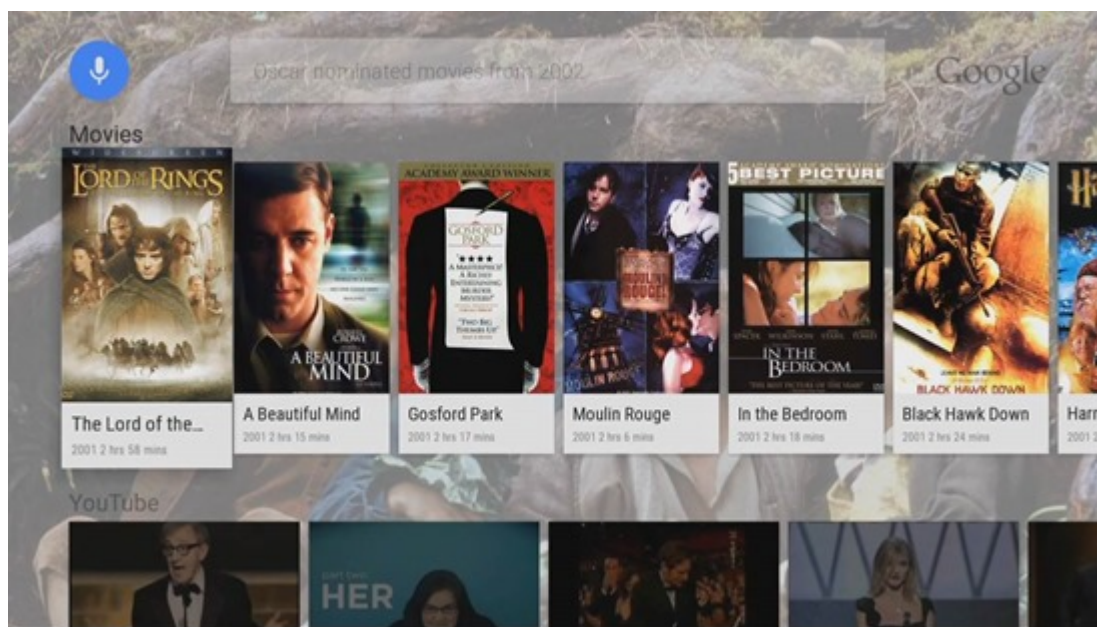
Oscar nominated movies from 2002

Google

Movies

WIDESCREEN
THE LORD OF THE RINGS

The Lord of the...
2001 2 hrs 58 mins

RUSSELL CROWE
A BEAUTIFUL MIND

A Beautiful Mind
2001 2 hrs 15 mins

ACADEMY AWARD WINNER
GOSFORD PARK
★★★★
"A MASTERPIECE! A RICHLY ENTERTAINING MURDER MYSTERY!"
"TWO BIG THUMBS UP"

Gosford Park
2001 2 hrs 17 mins

MOULIN ROUGE!
MOULIN ROUGE

Moulin Rouge
2001 2 hrs 6 mins

5 BEST PICTURE
SPACEK WILKINSON TOMEI
IN THE BEDROOM
"THE BEST PICTURE OF THE YEAR"

In the Bedroom
2001 2 hrs 18 mins

BLACK HAWK DOWN

Black Hawk Down
2001 2 hrs 24 mins

Harr
2001

YouTube

HER